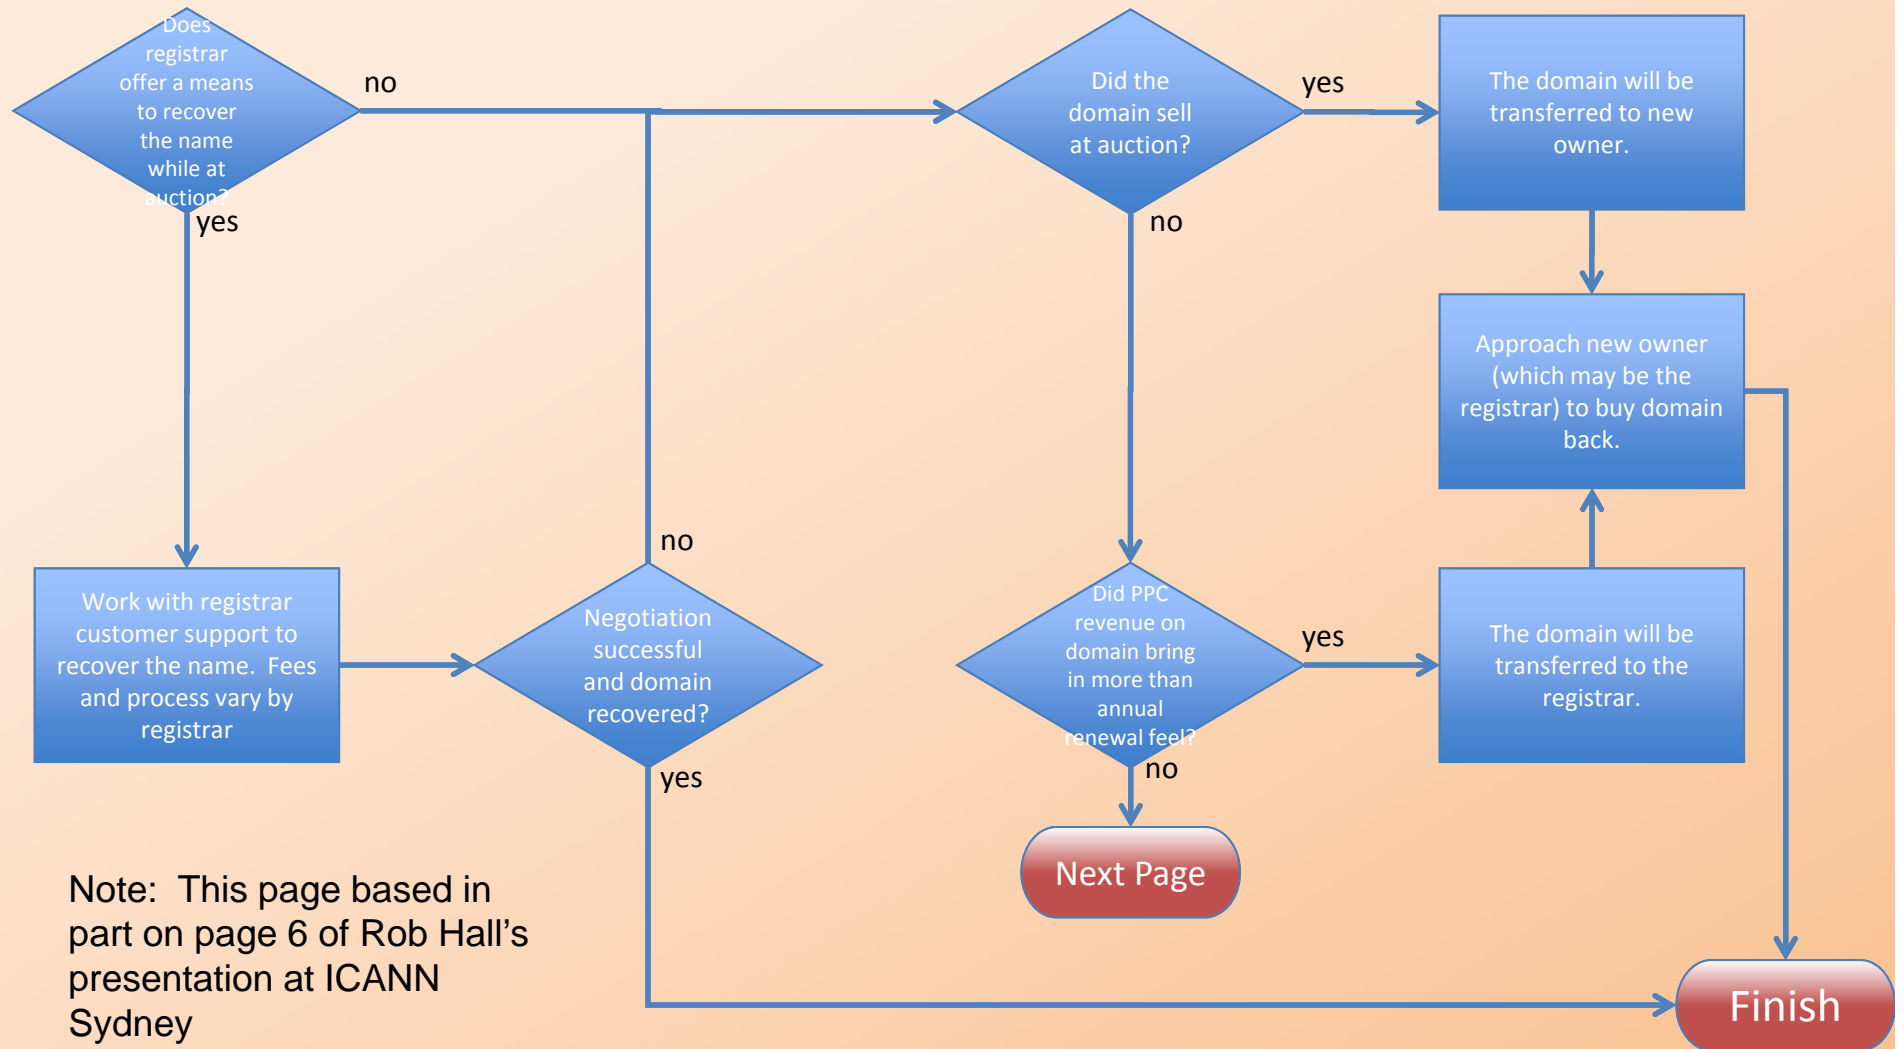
Does registrar offer a means to recover the name while at auction?

no

yes

Did the domain sell at auction?

yes

no

The domain will be transferred to new owner.

Approach new owner (which may be the registrar) to buy domain back.

Work with registrar customer support to recover the name. Fees and process vary by registrar

no

Negotiation successful and domain recovered?

yes

Did PPC revenue on domain bring in more than annual renewal feel?

yes

no

The domain will be transferred to the registrar.

Next Page

Finish

Note: This page based in part on page 6 of Rob Hall's presentation at ICANN Sydney